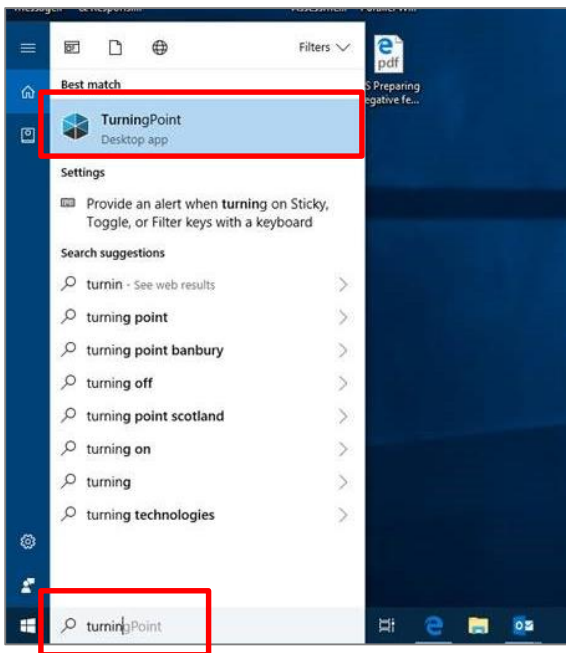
Filters

pdf
S Preparing
egative fe...

Best match

TurningPoint
Desktop app

Settings

Provide an alert when turning on Sticky, Toggle, or Filter keys with a keyboard

Search suggestions

turnin - See web results

turning point

turning point banbury

turning off

turning point scotland

turning on

turning

turning technologies

turningPoint